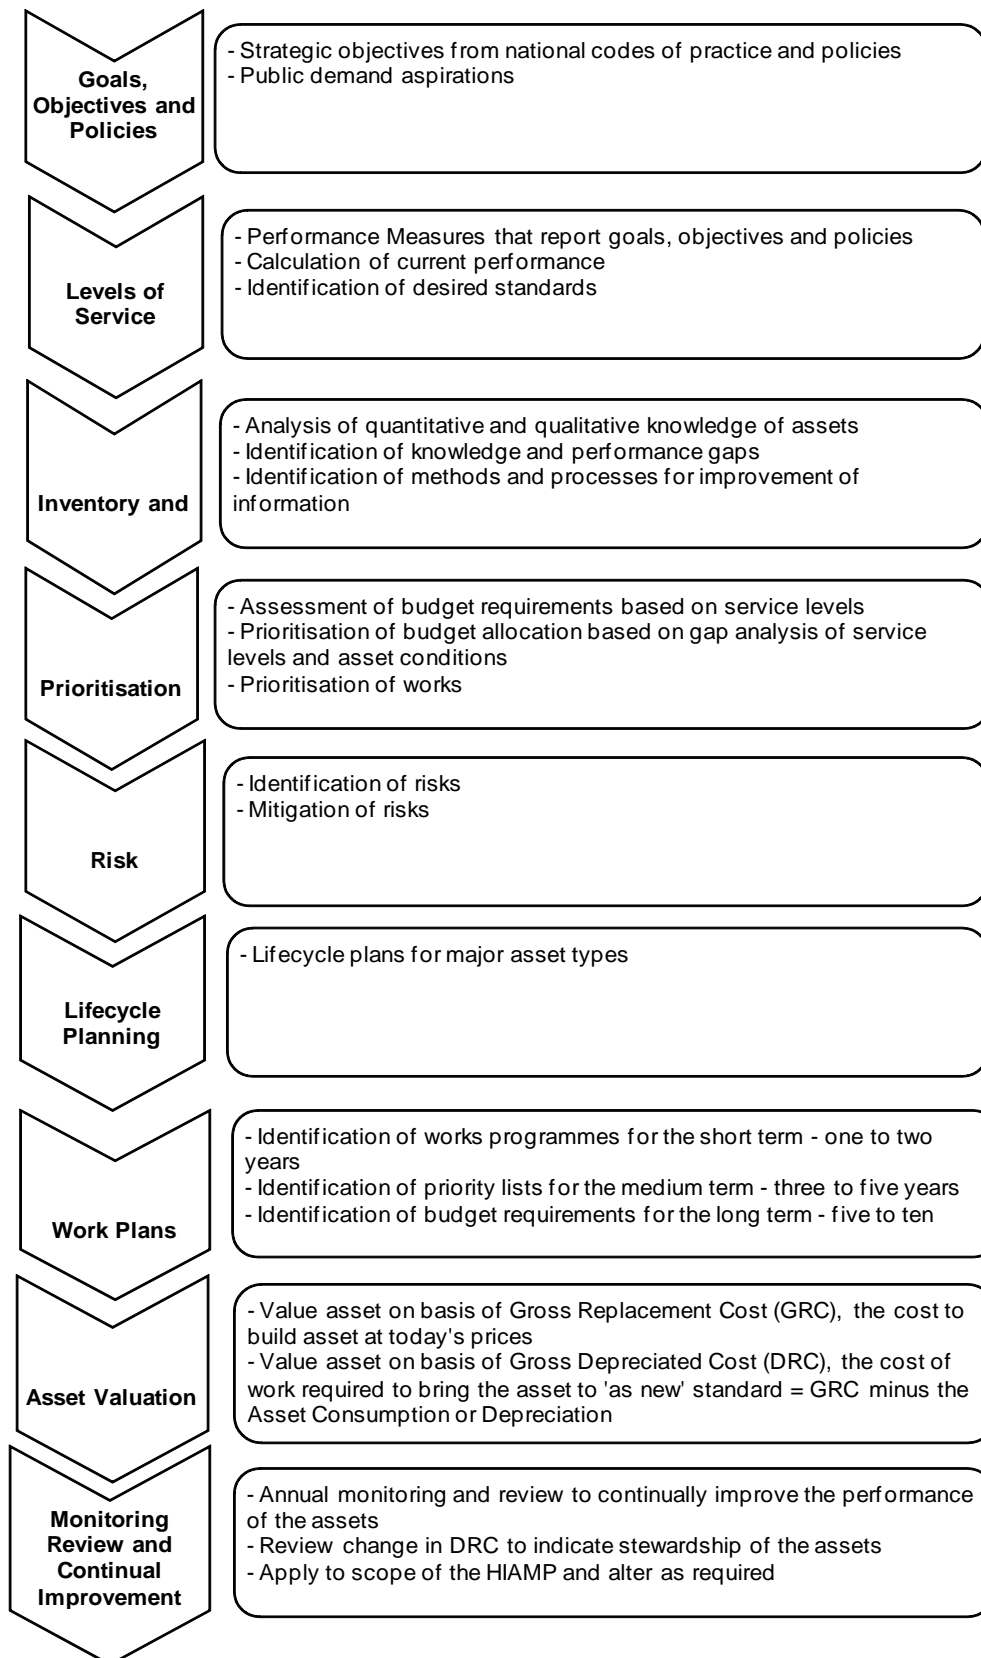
Goals, Objectives and Policies

- Strategic objectives from national codes of practice and policies
- Public demand aspirations

Levels of Service

- Performance Measures that report goals, objectives and policies
- Calculation of current performance
- Identification of desired standards

Inventory and

- Analysis of quantitative and qualitative knowledge of assets
- Identification of knowledge and performance gaps
- Identification of methods and processes for improvement of information

Prioritisation

- Assessment of budget requirements based on service levels
- Prioritisation of budget allocation based on gap analysis of service levels and asset conditions
- Prioritisation of works

Risk

- Identification of risks
- Mitigation of risks

Lifecycle Planning

- Lifecycle plans for major asset types

Work Plans

- Identification of works programmes for the short term - one to two years
- Identification of priority lists for the medium term - three to five years
- Identification of budget requirements for the long term - five to ten

Asset Valuation

- Value asset on basis of Gross Replacement Cost (GRC), the cost to build asset at today's prices
- Value asset on basis of Gross Depreciated Cost (DRC), the cost of work required to bring the asset to 'as new' standard = GRC minus the Asset Consumption or Depreciation

Monitoring Review and Continual Improvement

- Annual monitoring and review to continually improve the performance of the assets
- Review change in DRC to indicate stewardship of the assets
- Apply to scope of the HIAMP and alter as required